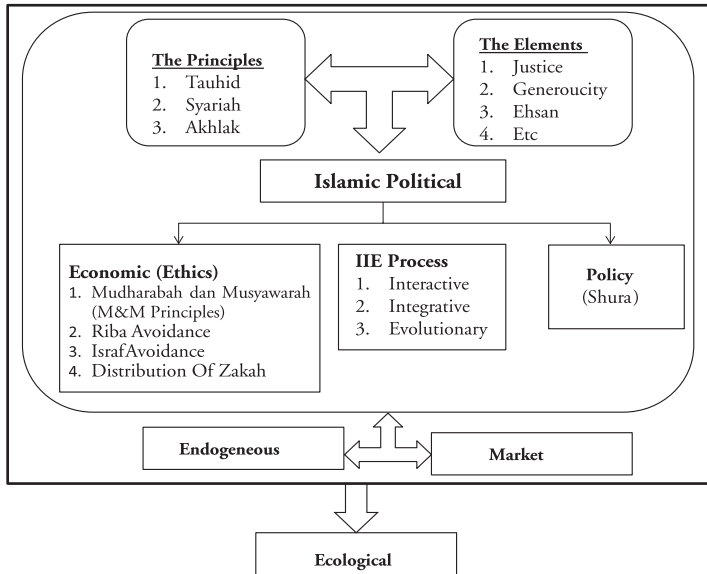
The Principles
1. Tauhid
2. Syariah
3. Akhlak

The Elements
1. Justice
2. Generoucity
3. Ehsan
4. Etc

Islamic Political

Economic (Ethics)
1. Mudharabah dan Musyawarah (M&M Principles)
2. Riba Avoidance
3. IsrafAvoidance
4. Distribution Of Zakah

IIE Process
1. Interactive
2. Integrative
3. Evolutionary

Policy
(Shura)

Endogeneous

Market

Ecological